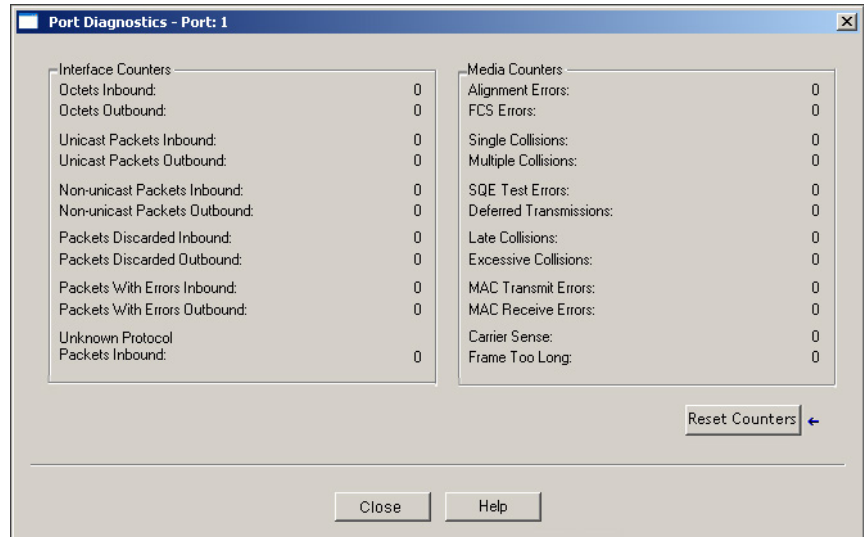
Port Diagnostics - Port: 1

Interface Counters
Octets Inbound: 0
Octets Outbound: 0

Unicast Packets Inbound: 0
Unicast Packets Outbound: 0

Non-unicast Packets Inbound: 0
Non-unicast Packets Outbound: 0

Packets Discarded Inbound: 0
Packets Discarded Outbound: 0

Packets With Errors Inbound: 0
Packets With Errors Outbound: 0

Unknown Protocol Packets Inbound: 0

Media Counters
Alignment Errors: 0
FCS Errors: 0

Single Collisions: 0
Multiple Collisions: 0

SQE Test Errors: 0
Deferred Transmissions: 0

Late Collisions: 0
Excessive Collisions: 0

MAC Transmit Errors: 0
MAC Receive Errors: 0

Carrier Sense: 0
Frame Too Long: 0

Reset Counters

Close Help